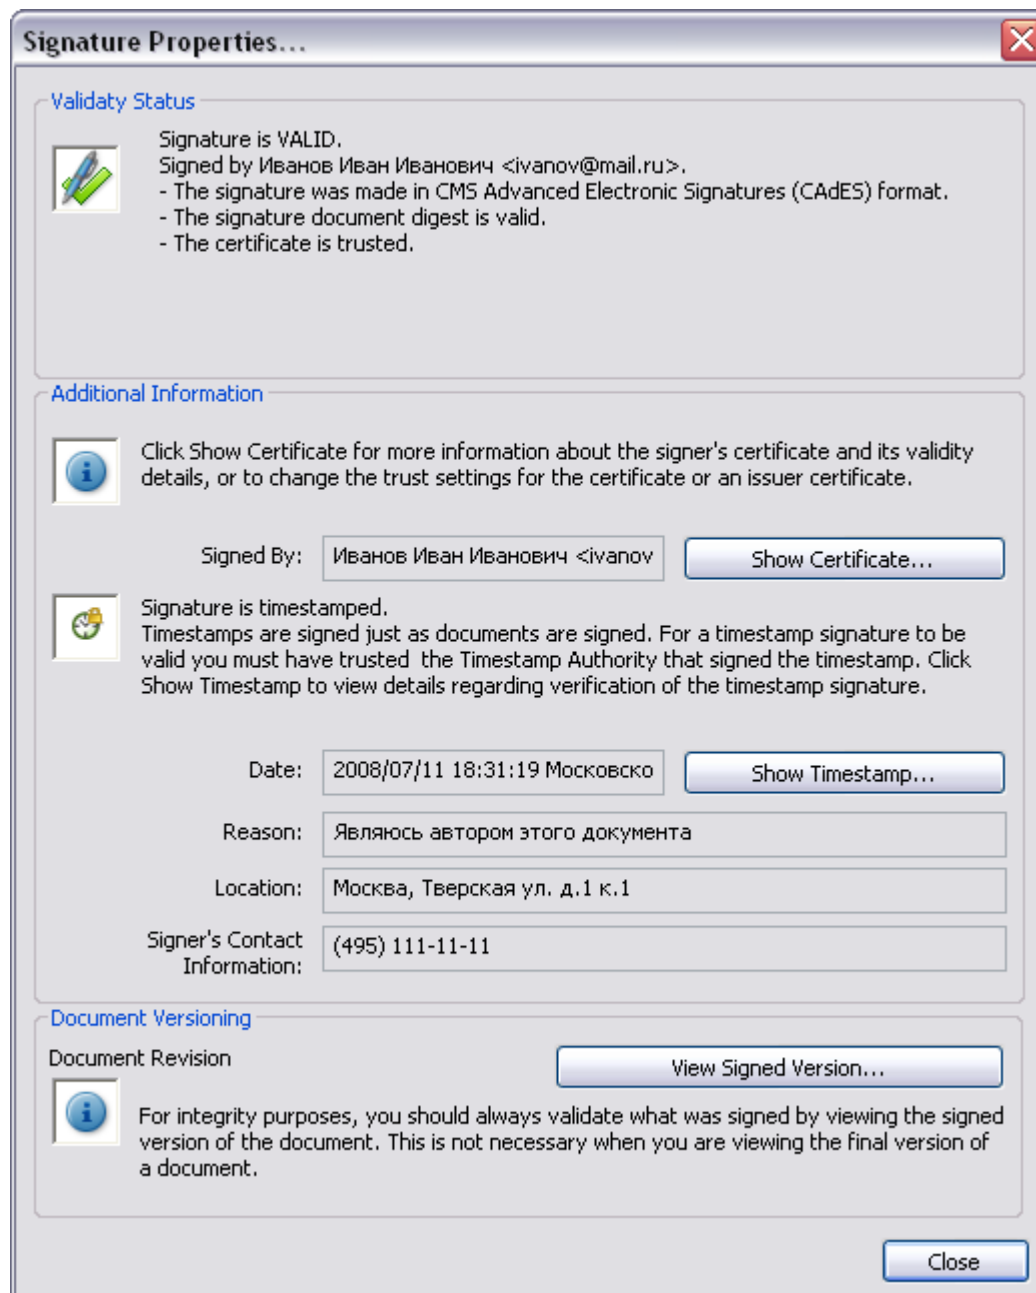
Signature Properties...

Validaty Status

Signature is VALID.
Signed by Иванов Иван Иванович <ivanov@mail.ru>.
- The signature was made in CMS Advanced Electronic Signatures (CAdES) format.
- The signature document digest is valid.
- The certificate is trusted.

Additional Information

Click Show Certificate for more information about the signer's certificate and its validity details, or to change the trust settings for the certificate or an issuer certificate.

Signed By: Иванов Иван Иванович <ivanov

Show Certificate...

Signature is timestamped.
Timestamps are signed just as documents are signed. For a timestamp signature to be valid you must have trusted the Timestamp Authority that signed the timestamp. Click Show Timestamp to view details regarding verification of the timestamp signature.

Date: 2008/07/11 18:31:19 Московско

Show Timestamp...

Reason: Являюсь автором этого документа

Location: Москва, Тверская ул. д.1 к.1

Signer's Contact Information: (495) 111-11-11

Document Versioning

Document Revision

View Signed Version...

For integrity purposes, you should always validate what was signed by viewing the signed version of the document. This is not necessary when you are viewing the final version of a document.

Close